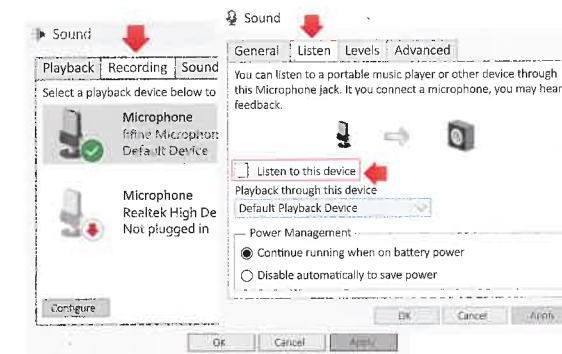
Sound

Playback | Recording | Sound

Select a playback device below to

Microphone
fifine Micropho
Default Device

Microphone
Realtek High De
Not plugged in

Configure

OK | Cancel | Apply

Sound

General | Listen | Levels | Advanced

You can listen to a portable music player or other device through this Microphone jack. If you connect a microphone, you may hear feedback.

Listen to this device

Playback through this device

Default Playback Device

Power Management

Continue running when on battery power

Disable automatically to save power

OK | Cancel | Apply